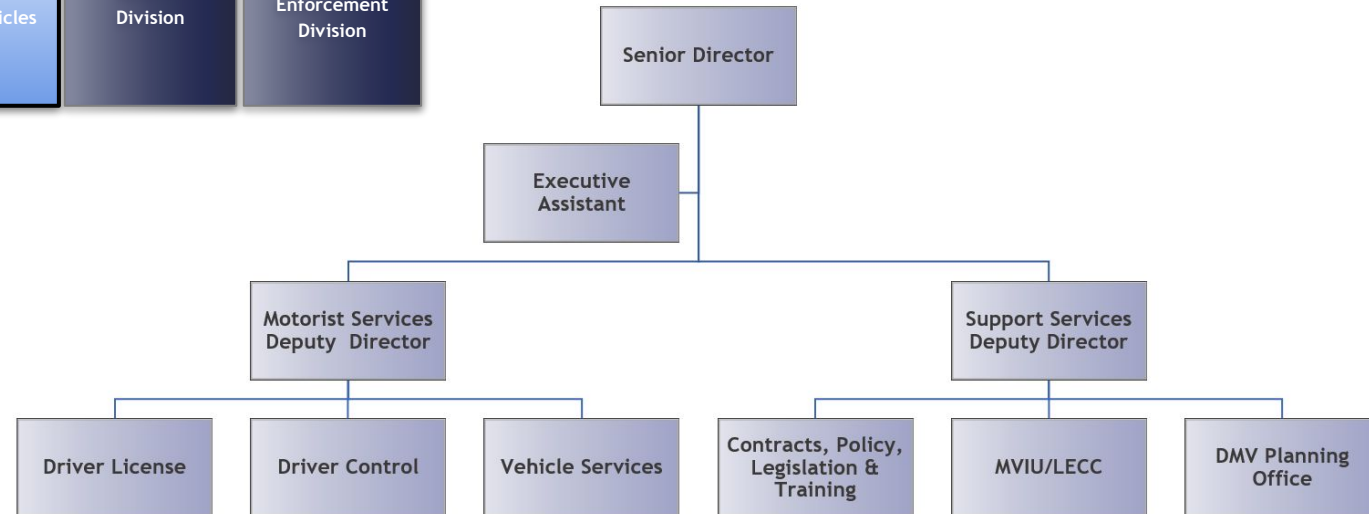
icles

Division

Enforcement Division

Senior Director

Executive Assistant

Motorist Services Deputy Director

Support Services Deputy Director

Driver License

Driver Control

Vehicle Services

Contracts, Policy, Legislation & Training

MVIU/LECC

DMV Planning Office